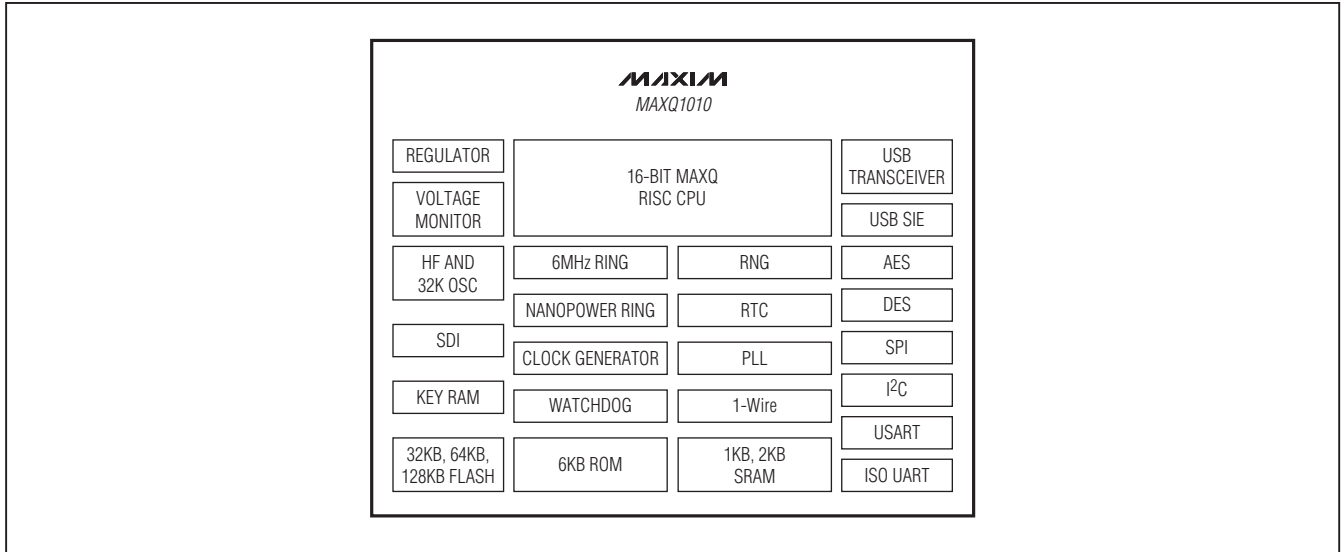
MAXIM
MAXQ1010

REGULATOR

VOLTAGE MONITOR

16-BIT MAXQ RISC CPU

USB TRANSCEIVER

USB SIE

HF AND 32K OSC

6MHz RING

RNG

AES

NANOPOWER RING

RTC

DES

SDI

CLOCK GENERATOR

PLL

SPI

KEY RAM

WATCHDOG

1-Wire

$I^2C$

USART

32KB, 64KB, 128KB FLASH

6KB ROM

1KB, 2KB SRAM

ISO UART